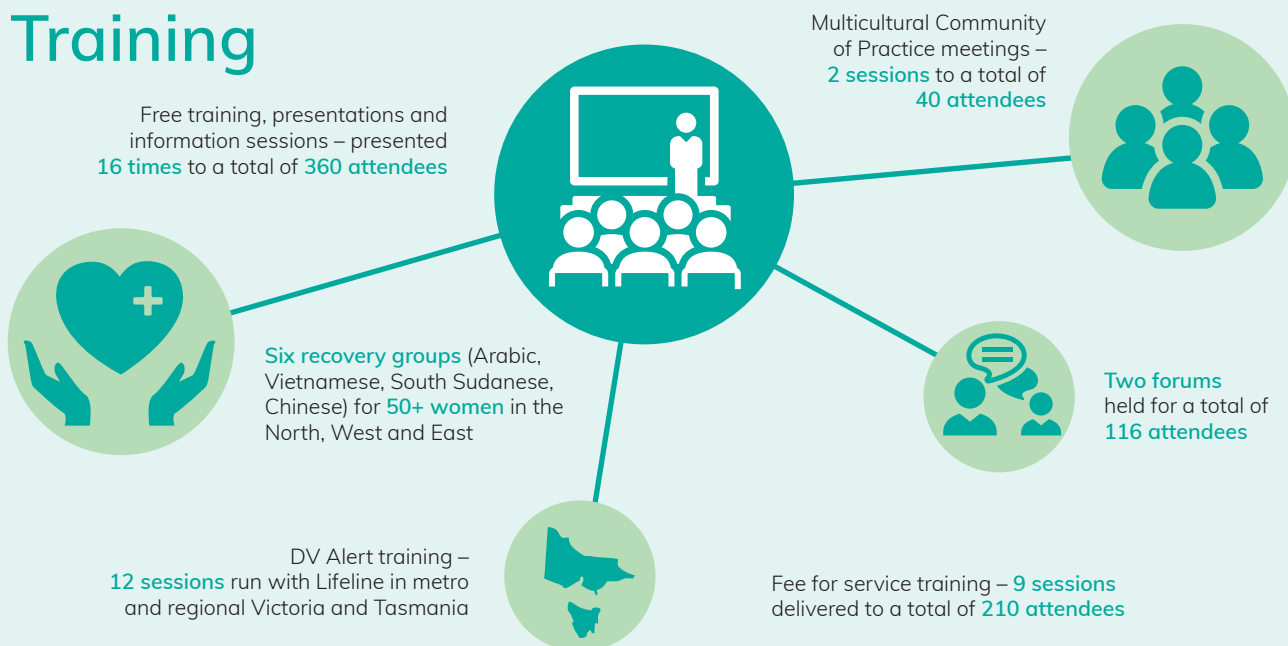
Training

Free training, presentations and information sessions – presented 16 times to a total of 360 attendees

Multicultural Community of Practice meetings – 2 sessions to a total of 40 attendees

Six recovery groups (Arabic, Vietnamese, South Sudanese, Chinese) for 50+ women in the North, West and East

Two forums held for a total of 116 attendees

DV Alert training – 12 sessions run with Lifeline in metro and regional Victoria and Tasmania

Fee for service training – 9 sessions delivered to a total of 210 attendees